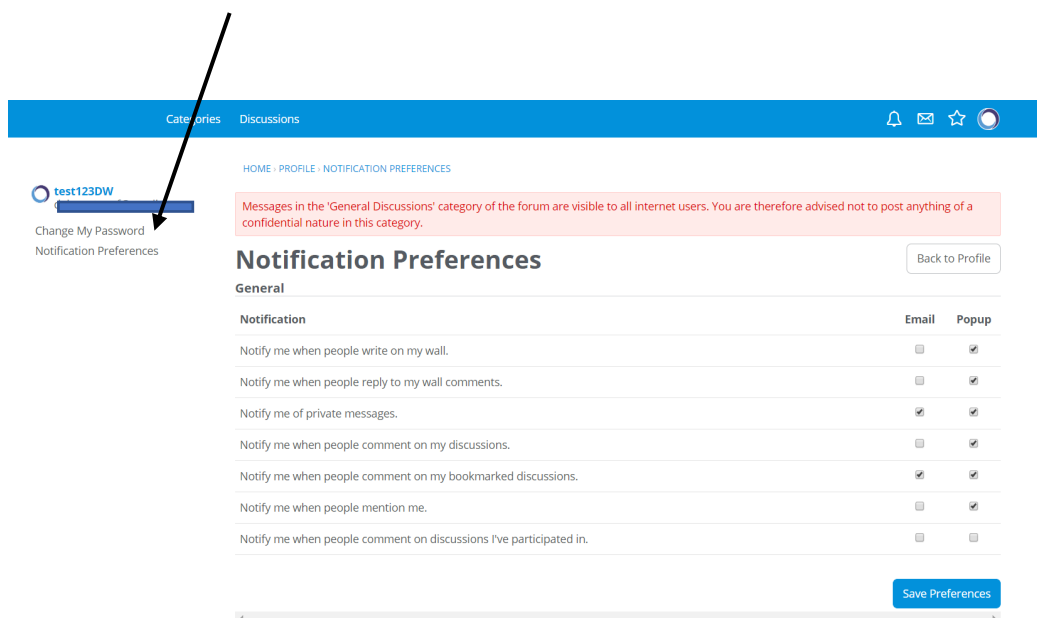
Categories Discussions

test123DW

Change My Password
Notification Preferences

HOME › PROFILE › NOTIFICATION PREFERENCES

Messages in the 'General Discussions' category of the forum are visible to all internet users. You are therefore advised not to post anything of a confidential nature in this category.

Notification Preferences

Back to Profile

General

| Notification | Email | Popup |
|---|---|---|
| Notify me when people write on my wall. | ☐ | ☑ |
| Notify me when people reply to my wall comments. | ☐ | ☑ |
| Notify me of private messages. | ☑ | ☑ |
| Notify me when people comment on my discussions. | ☐ | ☑ |
| Notify me when people comment on my bookmarked discussions. | ☑ | ☑ |
| Notify me when people mention me. | ☐ | ☑ |
| Notify me when people comment on discussions I've participated in. | ☐ | ☐ |

Save Preferences